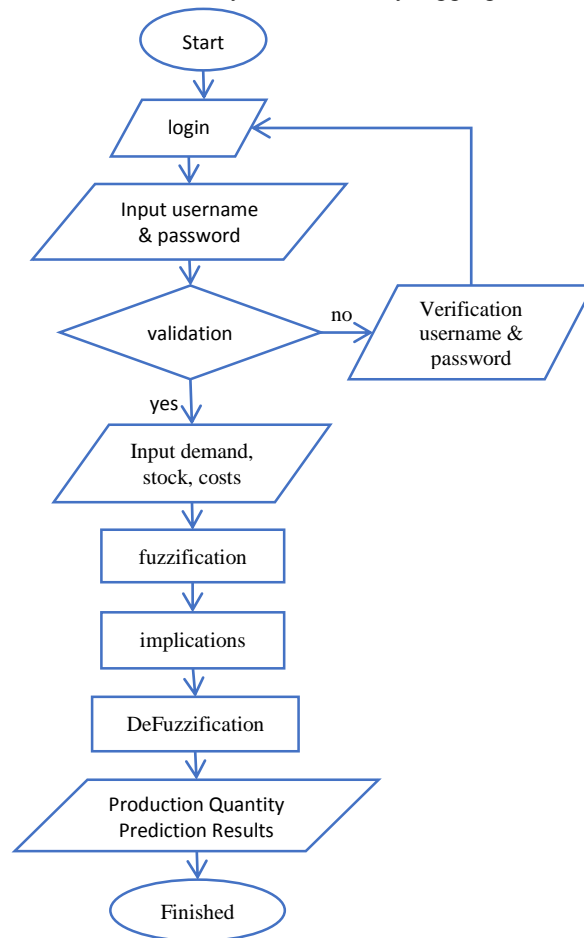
Start

login

Input username & password

validation

no

Verification username & password

yes

Input demand, stock, costs

fuzzification

implications

DeFuzzification

Production Quantity Prediction Results

Finished